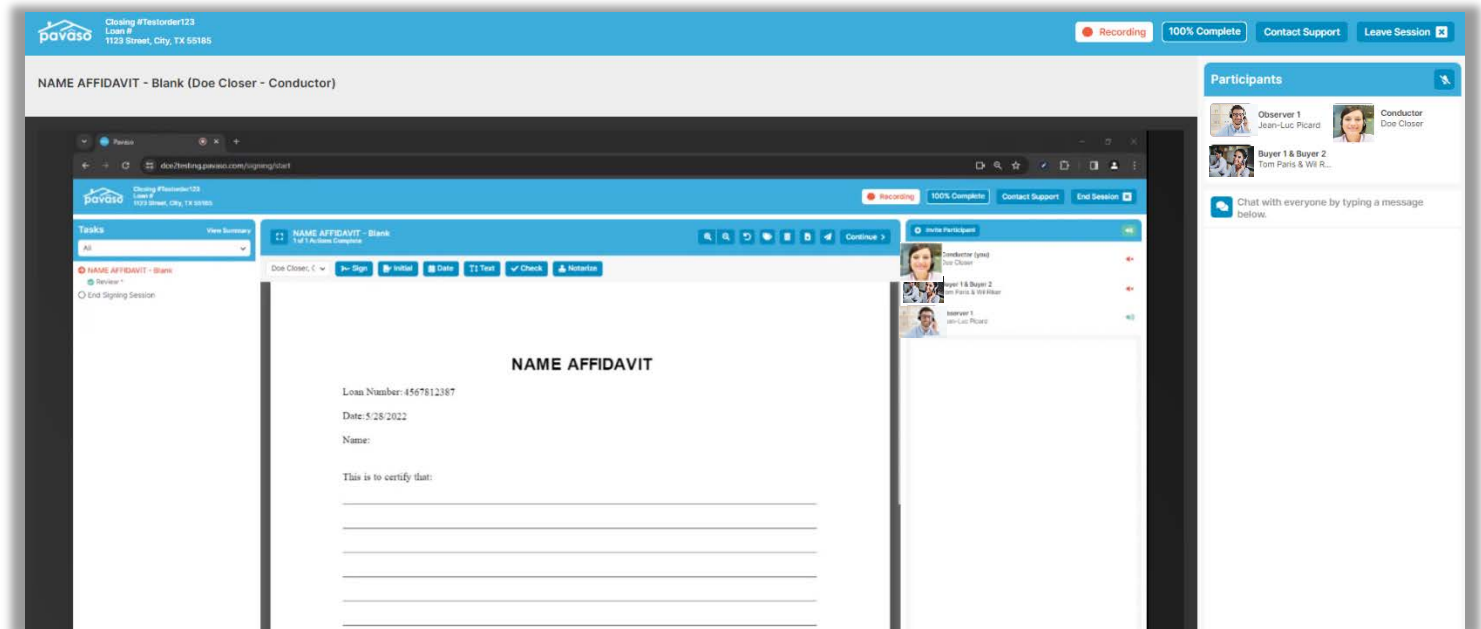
pavaso
Closing #Testorder123
Loan #
1123 Street, City, TX 55185

Recording
100% Complete
Contact Support
Leave Session

NAME AFFIDAVIT - Blank (Doe Closer - Conductor)

Participants
Observer 1
Jean-Luc Picard
Conductor
Doe Closer
Buyer 1 & Buyer 2
Tom Paris & Wil R...

Chat with everyone by typing a message below.

Pavaso
dce2testing.pavaso.com/signing/start

pavaso
Closing #Testorder123
Loan #
1123 Street, City, TX 55185

Recording
100% Complete
Contact Support
End Session

Tasks
View Summary
All
NAME AFFIDAVIT - Blank
Review *
End Signing Session

NAME AFFIDAVIT - Blank
1 of 1 Actions Complete
Continue

Doe Closer, C
Sign
Initial
Date
Text
Check
Notarize

Invite Participant
Conductor (you)
Doe Closer
Buyer 1 & Buyer 2
Tom Paris & Wil Riker
Observer 1
Jean-Luc Picard

NAME AFFIDAVIT
Loan Number: 4567812387
Date: 5/28/2022
Name:
This is to certify that: